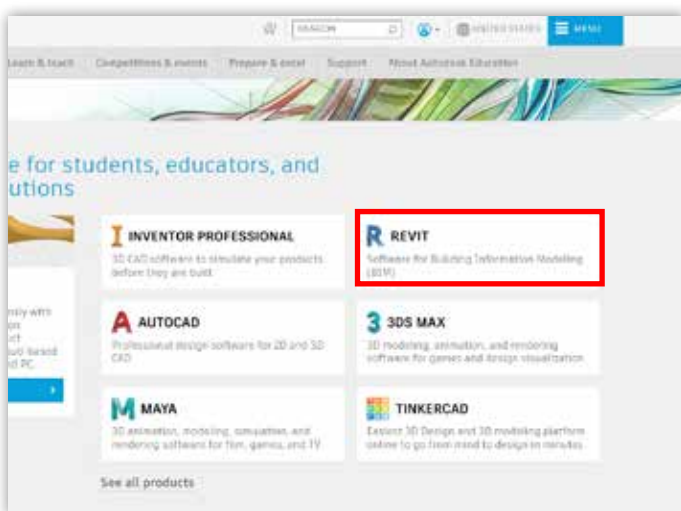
SEARCH

UNITED STATES

MENU

Learn & teach

Competitions & events

Prepare & excel

Support

About Autodesk Education

e for students, educators, and
utions

INVENTOR PROFESSIONAL

3D CAD software to simulate your products before they are built

REVIT

Software for Building Information Modeling (BIM)

AUTOCAD

Professional design software for 2D and 3D CAD

3DS MAX

3D modeling, animation, and rendering software for games and design visualization

MAYA

3D animation, modeling, simulation, and rendering software for film, games, and TV

TINKERCAD

Easiest 3D Design and 3D modeling platform online to go from mind to design in minutes

See all products

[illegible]ntly with
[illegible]on
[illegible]ct
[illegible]ud-based
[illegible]d PC